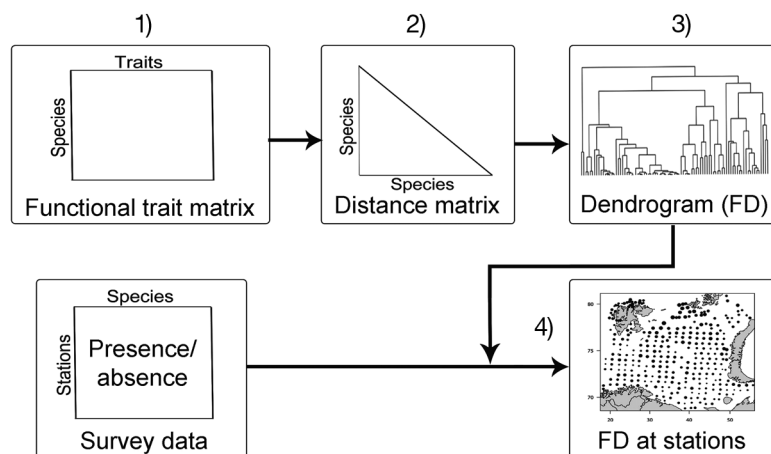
1)

Traits

Species

Functional trait matrix

2)

Species

Species

Distance matrix

3)

Dendrogram (FD)

Species

Stations

Presence/ absence

Survey data

4)

80

75

70

20

30

40

50

FD at stations